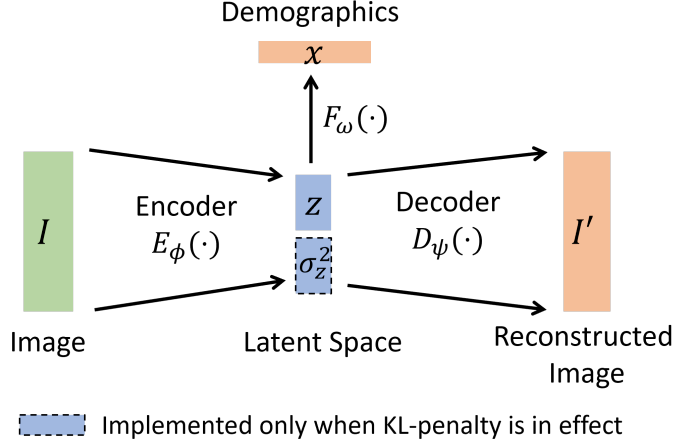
Demographics

$x$

$F_{\omega}(\cdot)$

$I$

Encoder
$E_{\phi}(\cdot)$

$z$

$\sigma_z^2$

Decoder
$D_{\psi}(\cdot)$

$I'$

Image

Latent Space

Reconstructed Image

Implemented only when KL-penalty is in effect